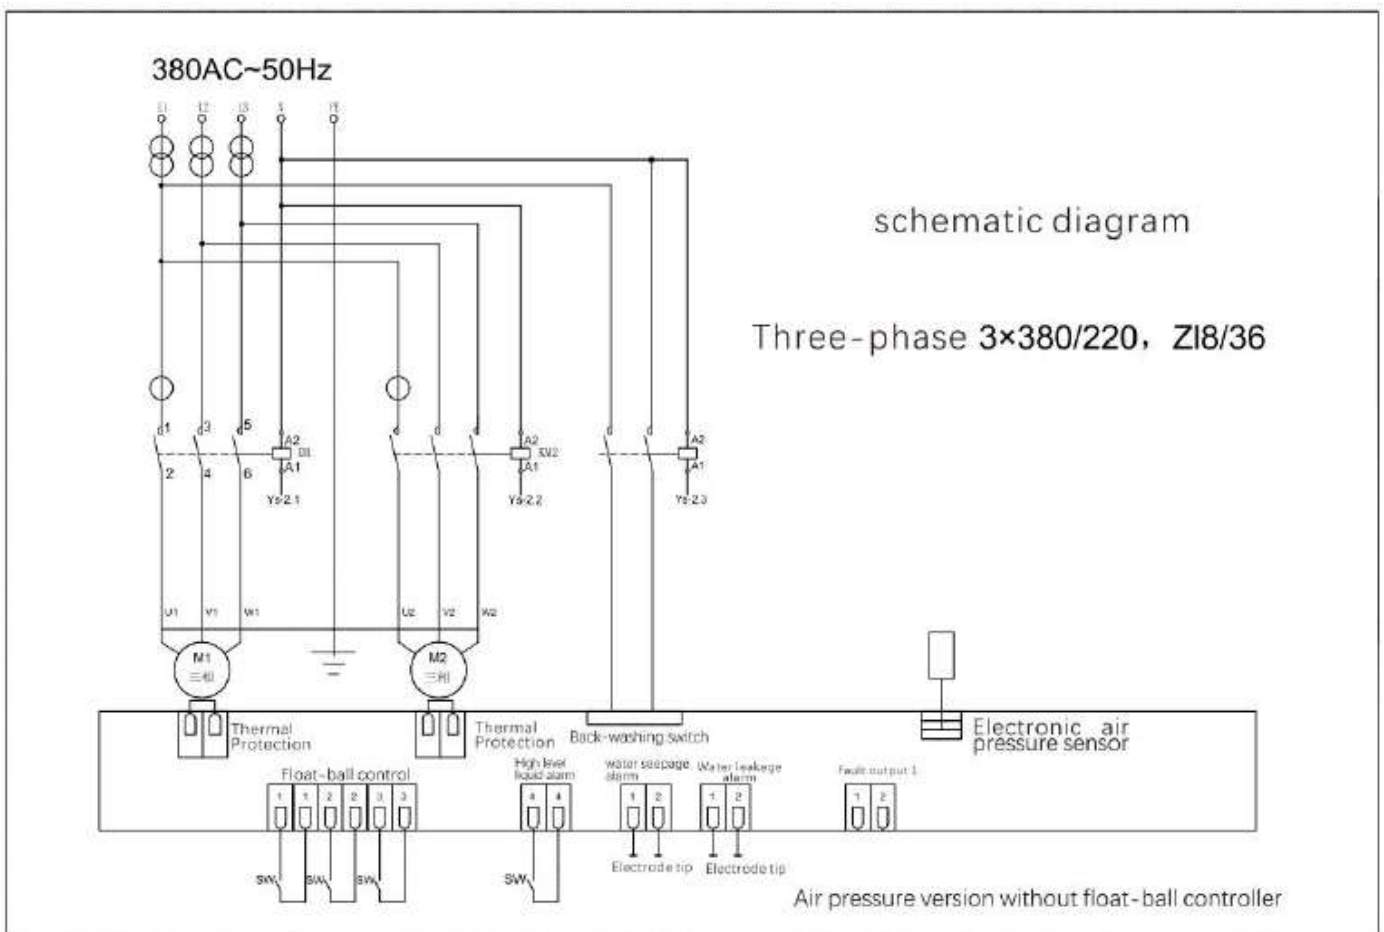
380AC~50Hz

L1 L2 L3 N PE

schematic diagram

Three-phase 3×380/220，Zl8/36

1 3 5 A2 A1 2 4 6 Ys-2.1

A2 KM2 A1 Ys-2.2

A2 A1 Ys-2.3

U1 V1 W1 U2 V2 W2

M1 三相

M2 三相

Thermal Protection

Thermal Protection

Back-washing switch

Electronic air pressure sensor

Float-ball control

1 1 2 2 3 3

High level liquid alarm

4 4

water seepage alarm

1 2

Water leakage alarm

1 2

Fault output 1

1 2

SW SW SW SW

Electrode tip Electrode tip

Air pressure version without float-ball controller